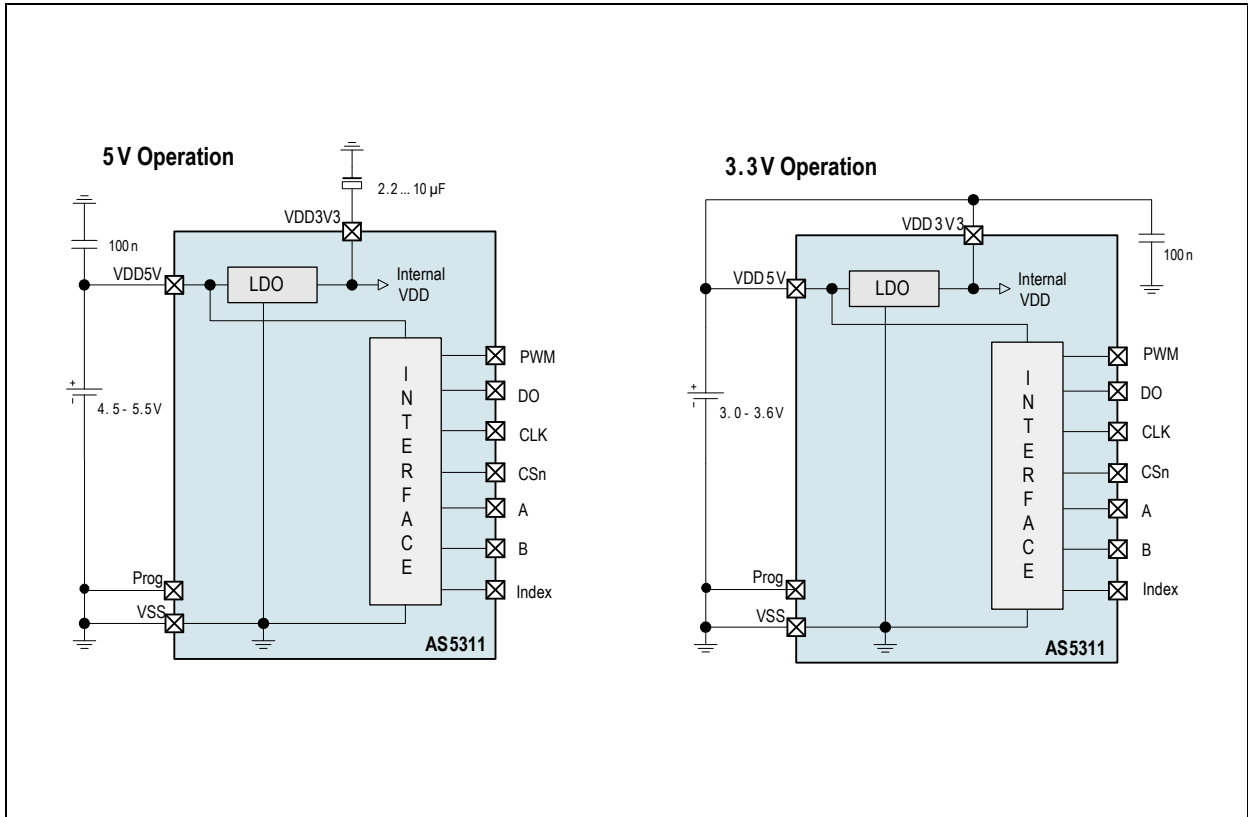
5 V Operation

2.2 ... 10 µF

VDD3V3

100 n

VDD5V

LDO

Internal VDD

I N T E R F A C E

PWM

DO

CLK

CSn

A

B

Index

4. 5 - 5.5V

Prog

VSS

AS5311

3.3 V Operation

VDD 3 V 3

100 n

VDD 5 V

LDO

Internal VDD

I N T E R F A C E

PWM

DO

CLK

CSn

A

B

Index

3.0 - 3.6V

Prog

VSS

AS5311